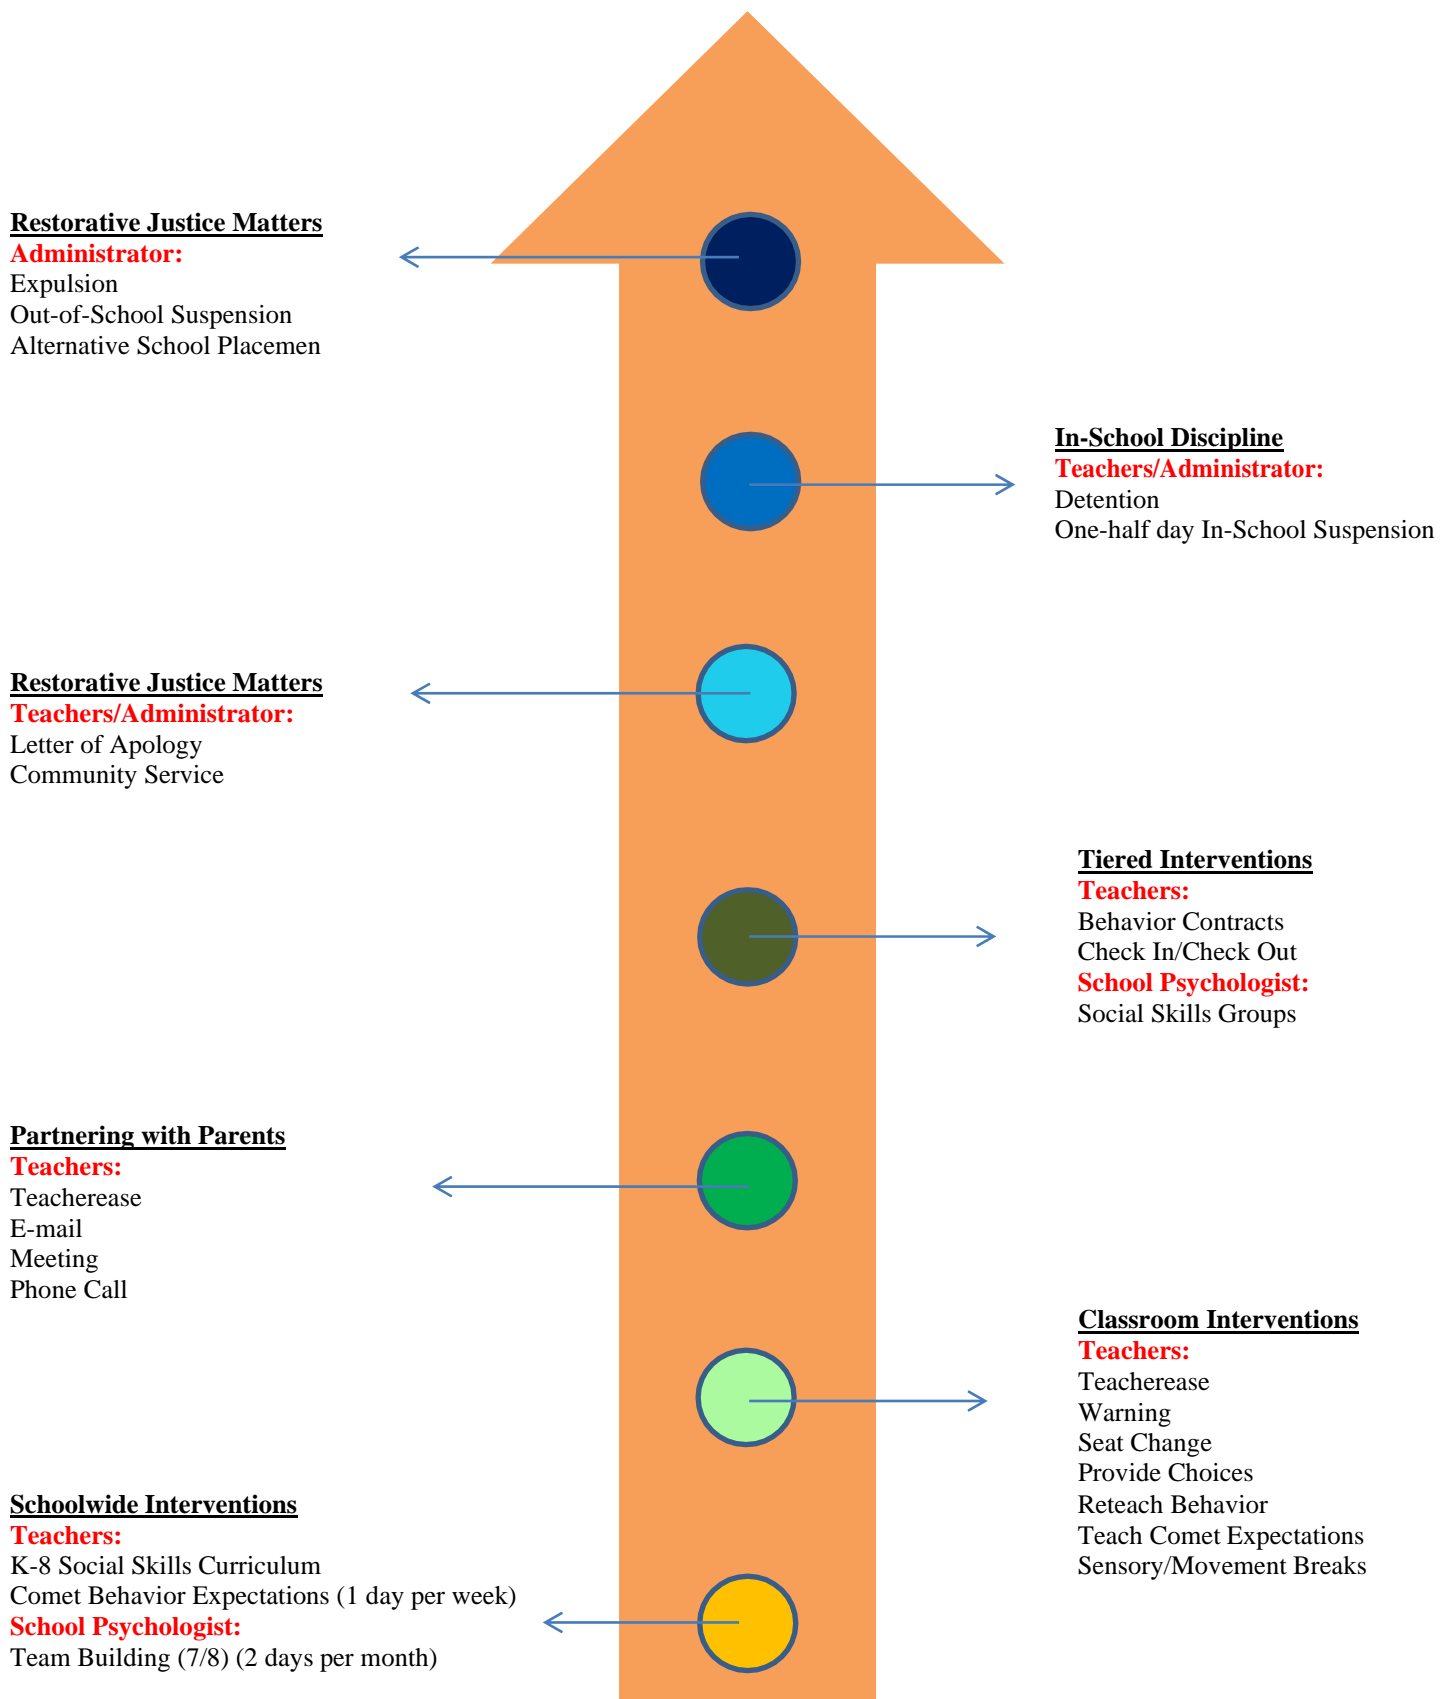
Restorative Justice Matters
Administrator:
Expulsion
Out-of-School Suspension
Alternative School Placemen

In-School Discipline
Teachers/Administrator:
Detention
One-half day In-School Suspension

Restorative Justice Matters
Teachers/Administrator:
Letter of Apology
Community Service

Tiered Interventions
Teachers:
Behavior Contracts
Check In/Check Out
School Psychologist:
Social Skills Groups

Partnering with Parents
Teachers:
Teacherease
E-mail
Meeting
Phone Call

Classroom Interventions
Teachers:
Teacherease
Warning
Seat Change
Provide Choices
Reteach Behavior
Teach Comet Expectations
Sensory/Movement Breaks

Schoolwide Interventions
Teachers:
K-8 Social Skills Curriculum
Comet Behavior Expectations (1 day per week)
School Psychologist:
Team Building (7/8) (2 days per month)